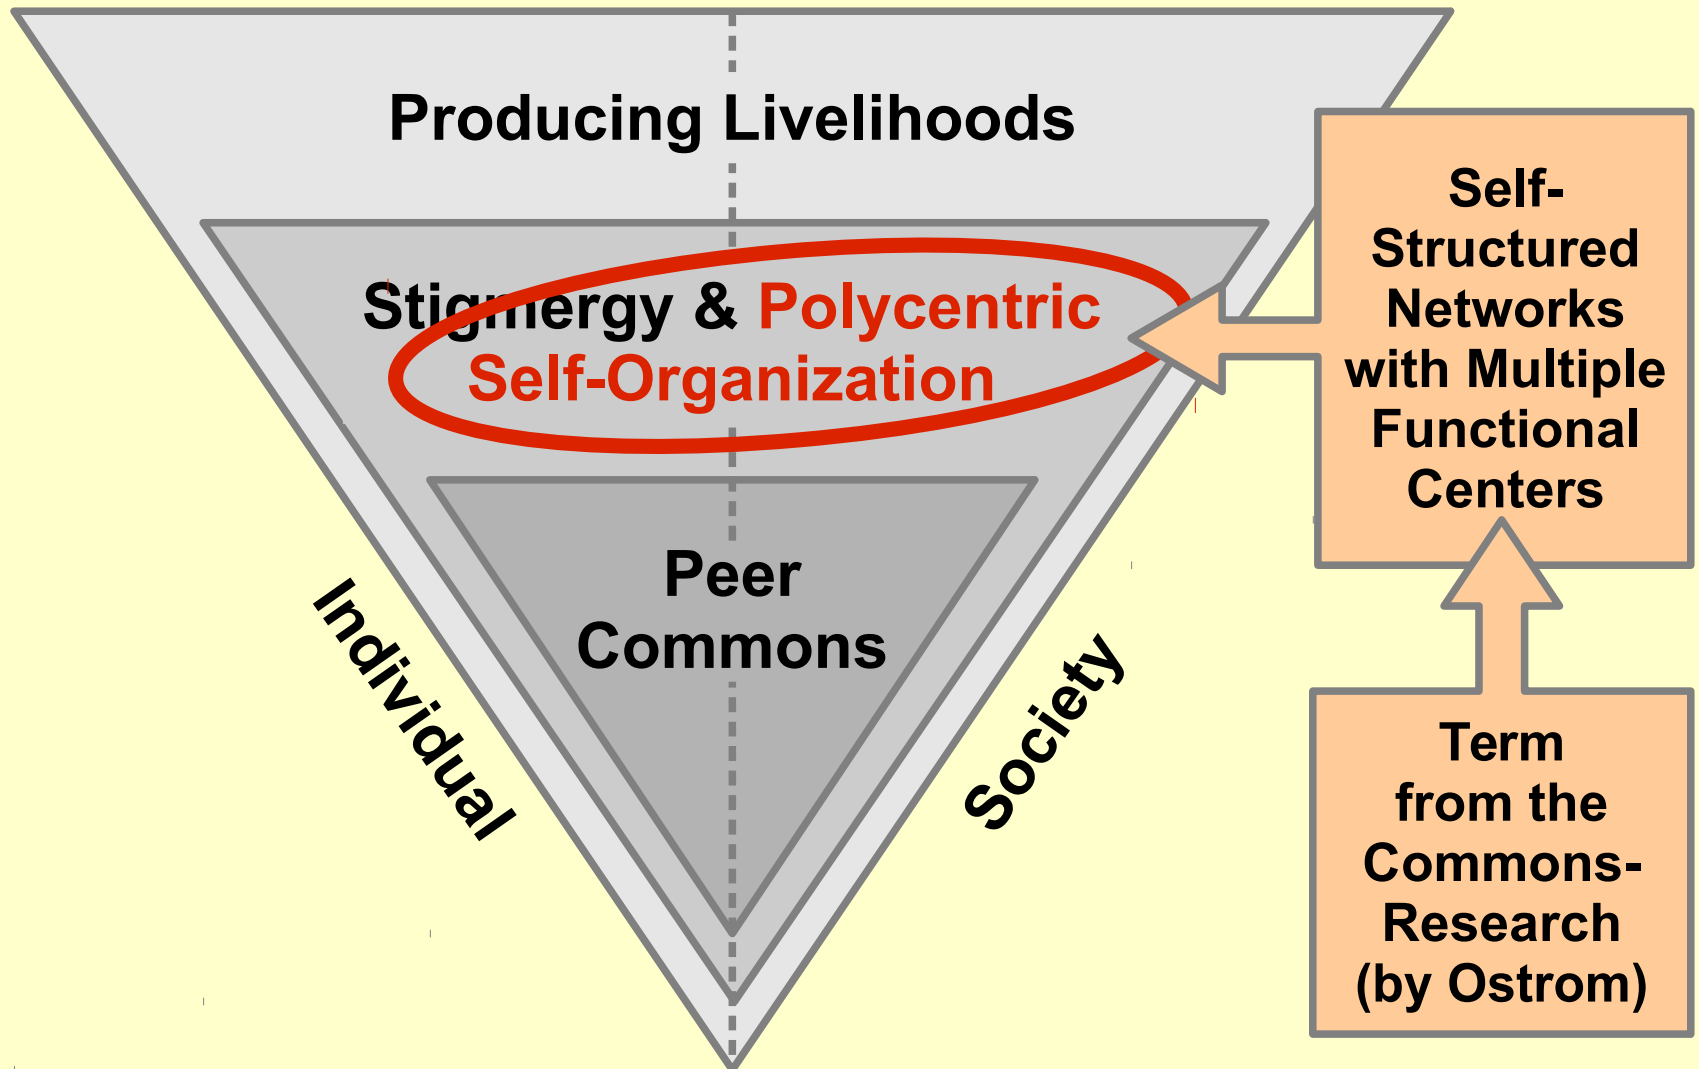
Producing Livelihoods

Stigmergy & Polycentric Self-Organization

Peer Commons

Individual

Society

Self-Structured Networks with Multiple Functional Centers

Term from the Commons-Research (by Ostrom)